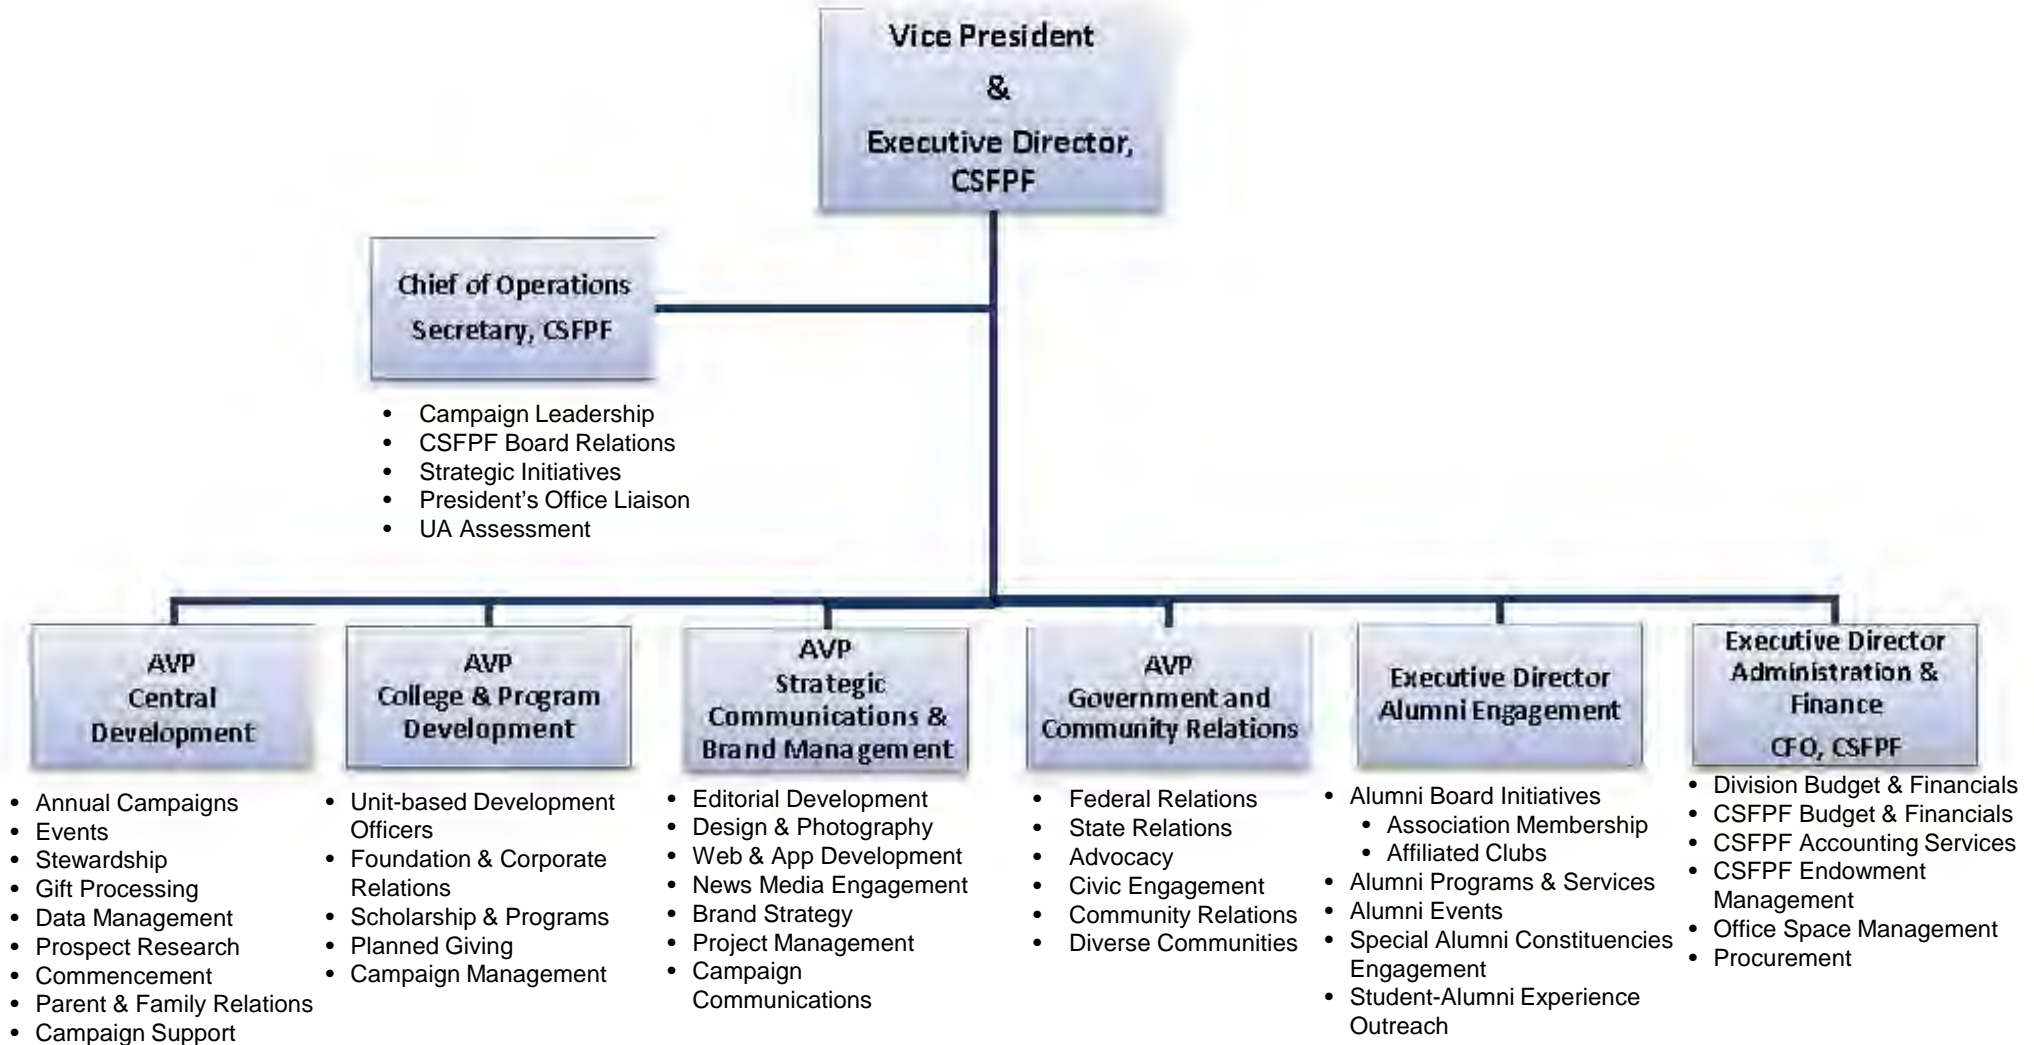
Vice President
&
Executive Director, CSFPF

Chief of Operations
Secretary, CSFPF

- Campaign Leadership
- CSFPF Board Relations
- Strategic Initiatives
- President's Office Liaison
- UA Assessment

AVP
Central Development

- Annual Campaigns
- Events
- Stewardship
- Gift Processing
- Data Management
- Prospect Research
- Commencement
- Parent & Family Relations
- Campaign Support

AVP
College & Program Development

- Unit-based Development Officers
- Foundation & Corporate Relations
- Scholarship & Programs
- Planned Giving
- Campaign Management

AVP
Strategic Communications & Brand Management

- Editorial Development
- Design & Photography
- Web & App Development
- News Media Engagement
- Brand Strategy
- Project Management
- Campaign Communications

AVP
Government and Community Relations

- Federal Relations
- State Relations
- Advocacy
- Civic Engagement
- Community Relations
- Diverse Communities

Executive Director
Alumni Engagement

- Alumni Board Initiatives
  - Association Membership
  - Affiliated Clubs
- Alumni Programs & Services
- Alumni Events
- Special Alumni Constituencies Engagement
- Student-Alumni Experience Outreach

Executive Director
Administration & Finance
CFO, CSFPF

- Division Budget & Financials
- CSFPF Budget & Financials
- CSFPF Accounting Services
- CSFPF Endowment Management
- Office Space Management
- Procurement